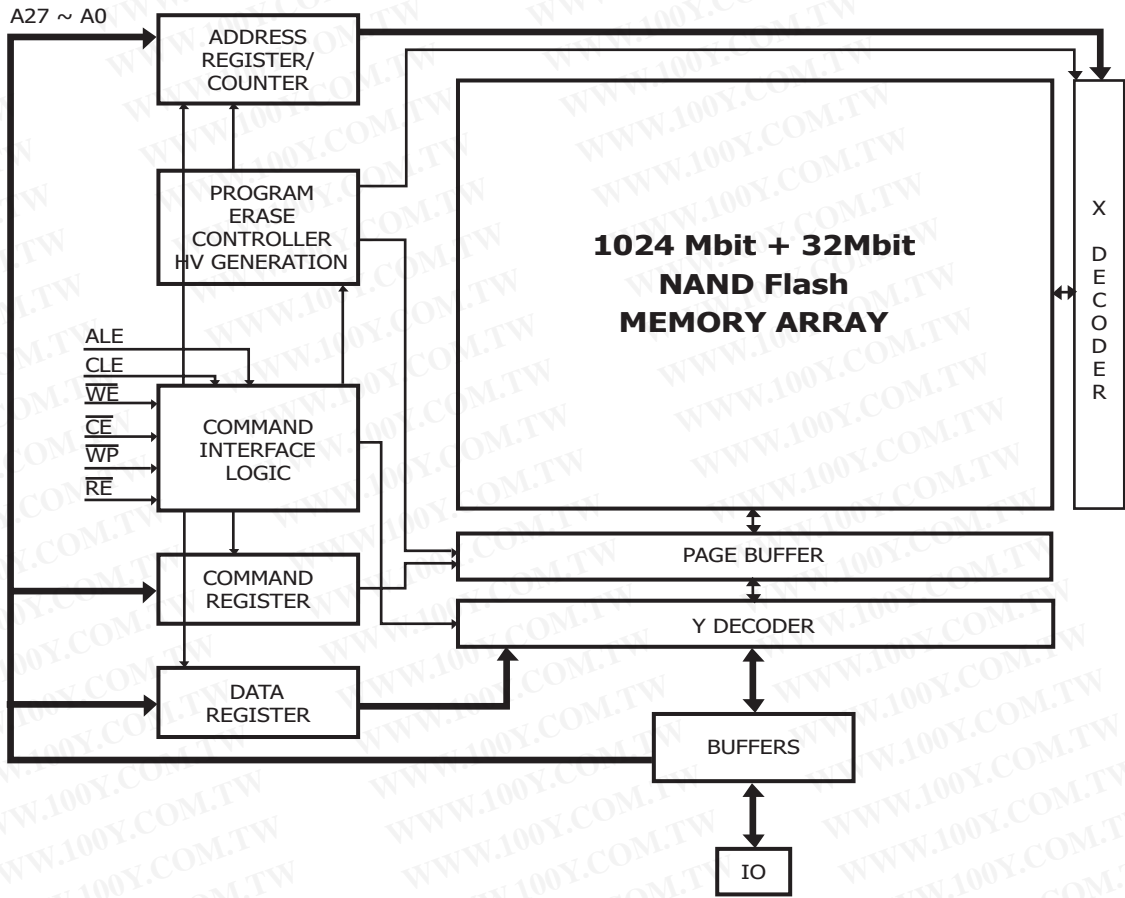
A27 ~ A0

ADDRESS REGISTER/ COUNTER

PROGRAM ERASE CONTROLLER HV GENERATION

1024 Mbit + 32Mbit
NAND Flash
MEMORY ARRAY

X DECODER

ALE
CLE
$\overline{WE}$
$\overline{CE}$
$\overline{WP}$
$\overline{RE}$

COMMAND INTERFACE LOGIC

PAGE BUFFER

COMMAND REGISTER

Y DECODER

DATA REGISTER

BUFFERS

IO

WWW.100Y.COM.TW